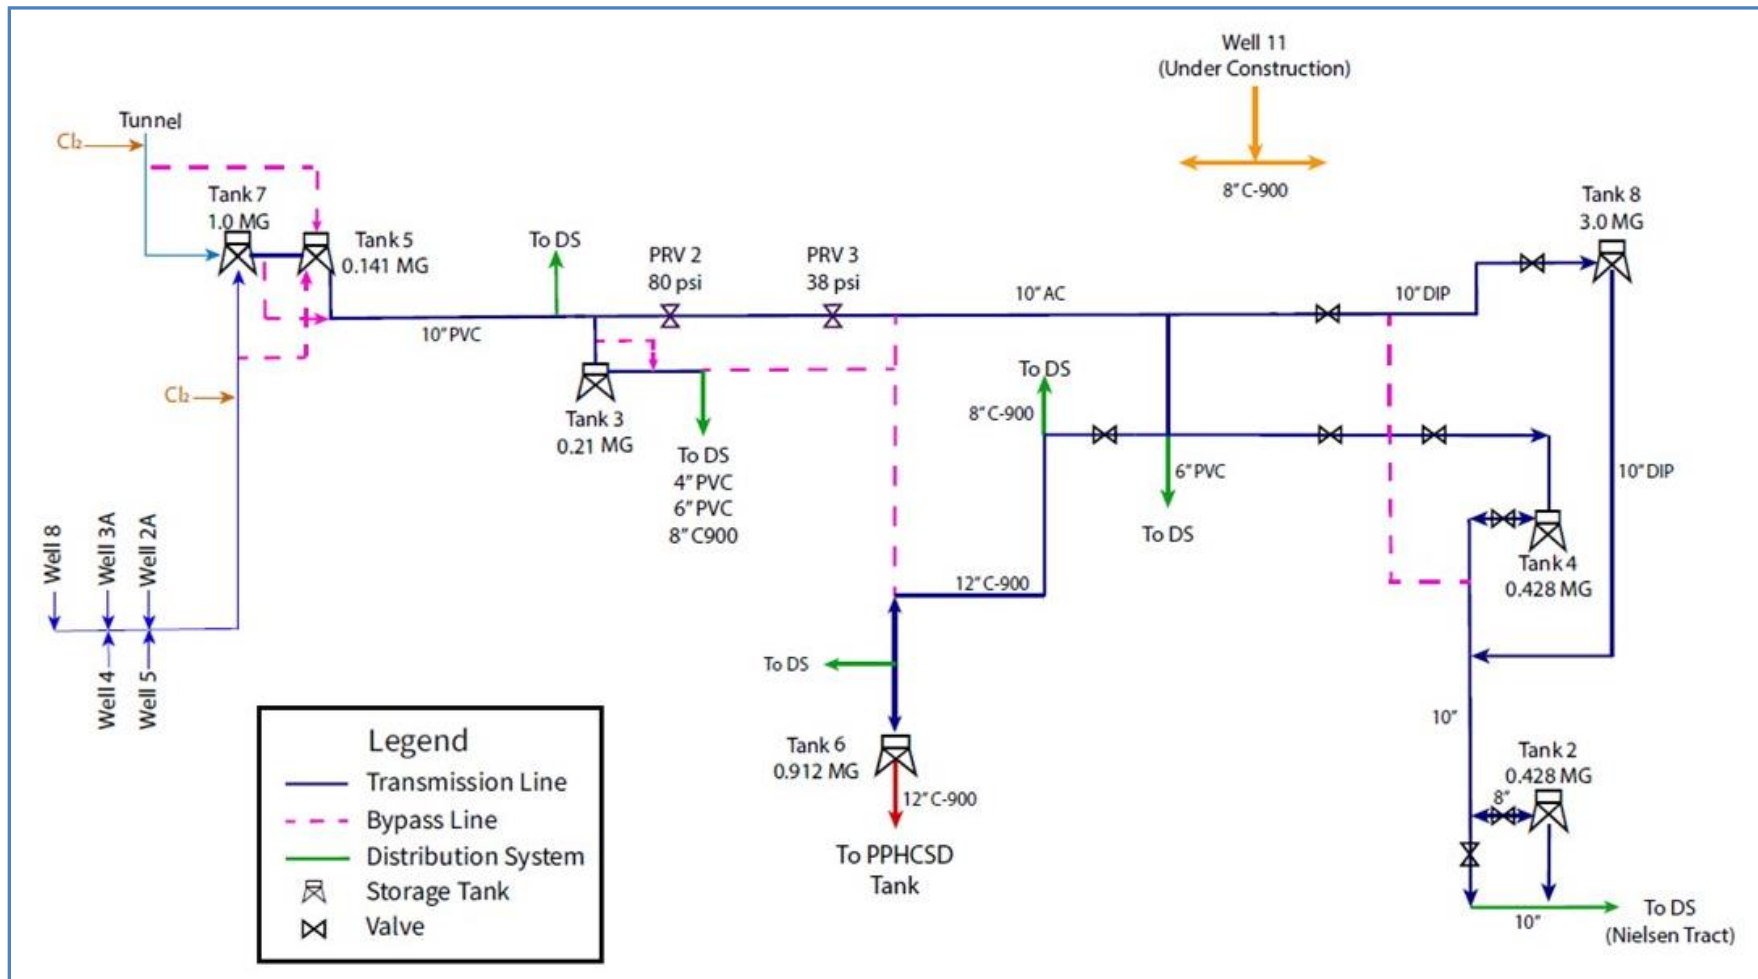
Well 11
(Under Construction)

8" C-900

Tunnel

$Cl_2$

Tank 7
1.0 MG

Tank 5
0.141 MG

To DS

PRV 2
80 psi

PRV 3
38 psi

10" AC

Tank 8
3.0 MG

10" DIP

10" PVC

Tank 3
0.21 MG

To DS
4" PVC
6" PVC
8" C900

To DS

8" C-900

6" PVC

To DS

10" DIP

$Cl_2$

Well 8
Well 3A
Well 2A

Well 4
Well 5

Tank 4
0.428 MG

12" C-900

To DS

10"

Tank 6
0.912 MG

12" C-900

To PPHCSD
Tank

Tank 2
0.428 MG

8"

10"

To DS
(Nielsen Tract)

Legend
Transmission Line
Bypass Line
Distribution System
Storage Tank
Valve